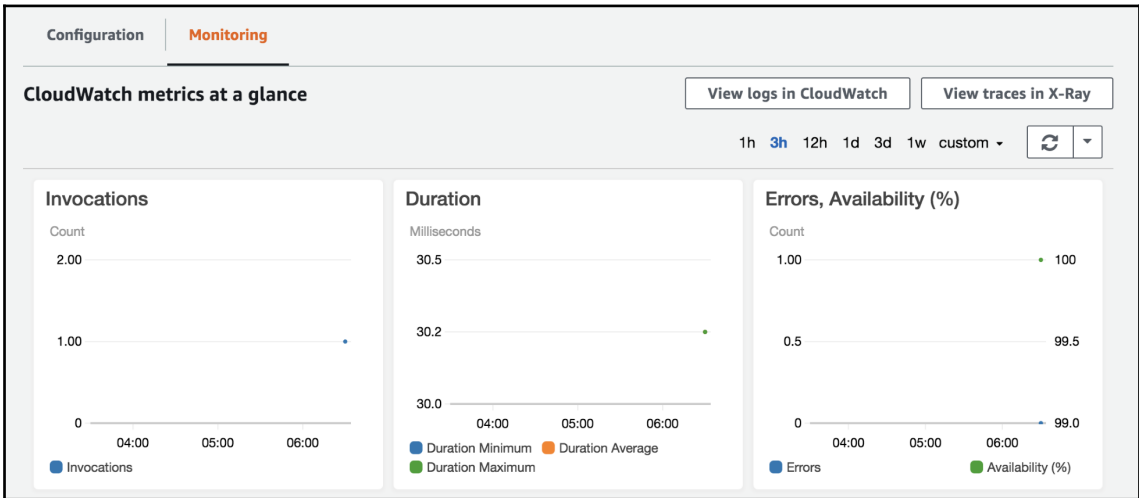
Configuration Monitoring

CloudWatch metrics at a glance

View logs in CloudWatch

View traces in X-Ray

1h 3h 12h 1d 3d 1w custom

Invocations

Count

2.00

1.00

0

04:00 05:00 06:00

Invocations

Duration

Milliseconds

30.5

30.2

30.0

04:00 05:00 06:00

Duration Minimum Duration Average

Duration Maximum

Errors, Availability (%)

Count

1.00

0.5

0

04:00 05:00 06:00

100

99.5

99.0

Errors

Availability (%)